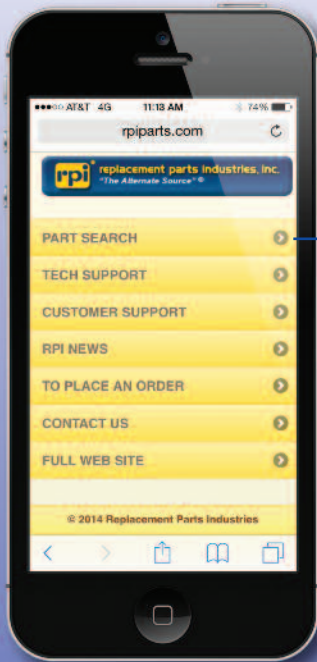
●●●○○ AT&T 4G 11:13 AM 74%

rpiparts.com

rpi® replacement parts industries, inc.
"The Alternate Source"®

PART SEARCH

TECH SUPPORT

CUSTOMER SUPPORT

RPI NEWS

TO PLACE AN ORDER

CONTACT US

FULL WEB SITE

© 2014 Replacement Parts Industries